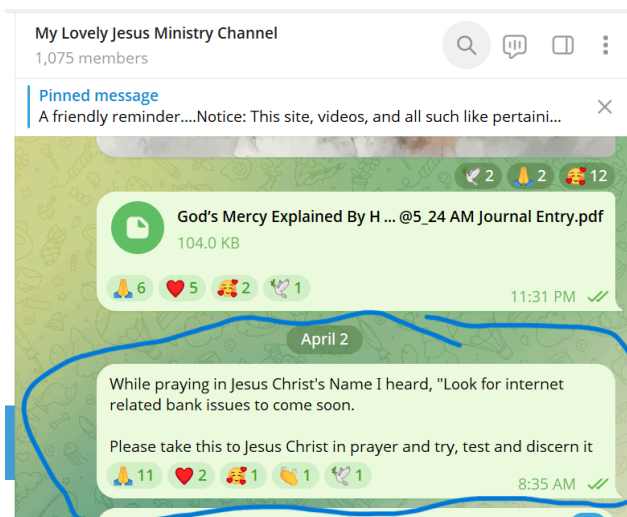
My Lovely Jesus Ministry Channel
1,075 members

Pinned message
A friendly reminder....Notice: This site, videos, and all such like pertaini...

2 2 12

God's Mercy Explained By H ... @5_24 AM Journal Entry.pdf
104.0 KB

6 5 2 1
11:31 PM

April 2

While praying in Jesus Christ's Name I heard, "Look for internet related bank issues to come soon.

Please take this to Jesus Christ in prayer and try, test and discern it

11 2 1 1 1
8:35 AM